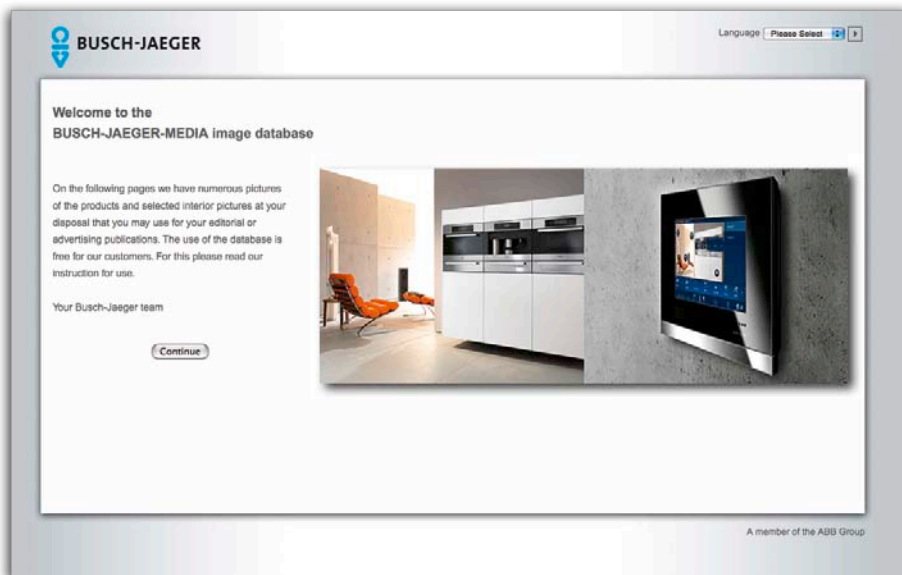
BUSCH-JAEGER

Language Please Select

Welcome to the
BUSCH-JAEGER-MEDIA image database

On the following pages we have numerous pictures of the products and selected interior pictures at your disposal that you may use for your editorial or advertising publications. The use of the database is free for our customers. For this please read our instruction for use.

Your Busch-Jaeger team

Continue

A member of the ABB Group